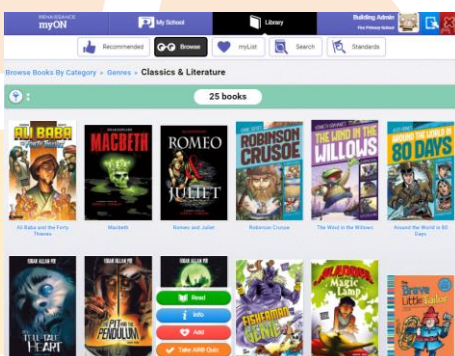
RENAISSANCE myON

My School

Library

Building Admin

Fire Primary School

Recommended

Browse

myList

Search

Standards

Browse Books By Category > Genres > Classics & Literature

25 books

ALI BABA and the Forty Thieves

MACBETH

ROMEO & JULIET

ROBINSON CRUSOE

THE WIND IN THE WILLOWS

AROUND THE WORLD IN 80 DAYS

Ali Baba and the Forty Thieves

Macbeth

Romeo and Juliet

Robinson Crusoe

The Wind in the Willows

Around the World in 80 Days

EDGAR ALLAN POE

THE TELL-TALE HEART

EDGAR ALLAN POE

THE PIT AND THE PENDULUM

EDGAR ALLAN POE

Read

Info

Add

Take AR® Quiz

THE FISHERMAN AND THE GENIE

ALADDIN and the Magic Lamp

The Brave Little Tailor